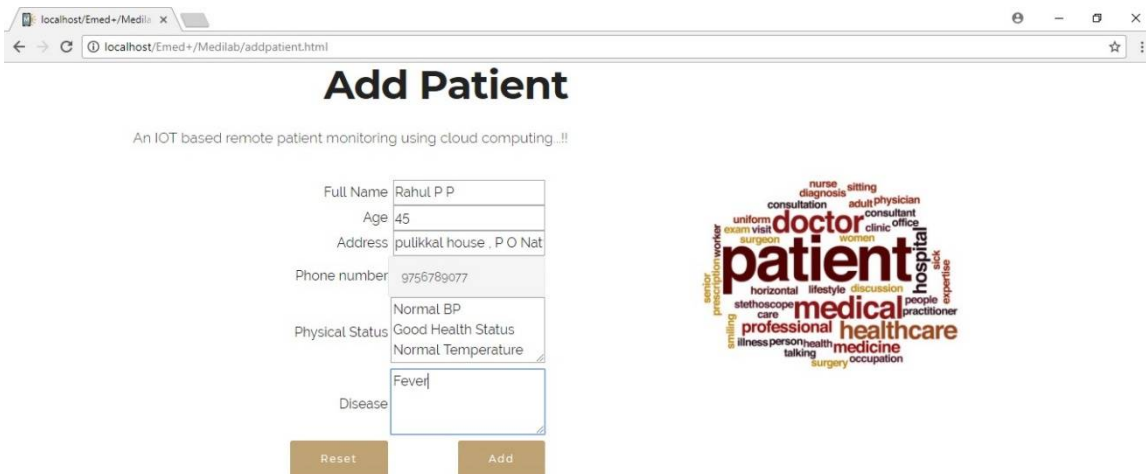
localhost/Emed+/Medila ×

localhost/Emed+/Medilab/addpatient.html

Add Patient

An IOT based remote patient monitoring using cloud computing..!!

Full Name Rahul P P

Age 45

Address pulikkal house , P O Nat

Phone number 9756789077

Physical Status Normal BP
Good Health Status
Normal Temperature

Disease Fever

Reset Add

nurse sitting diagnosis consultation adult physician uniform doctor consultant exam visit clinic office surgeon women worker patient hospital senior prescription horizontal lifestyle discussion sick expertise stethoscope medical people care practitioner smiling professional healthcare illness person health medicine talking occupation surgery